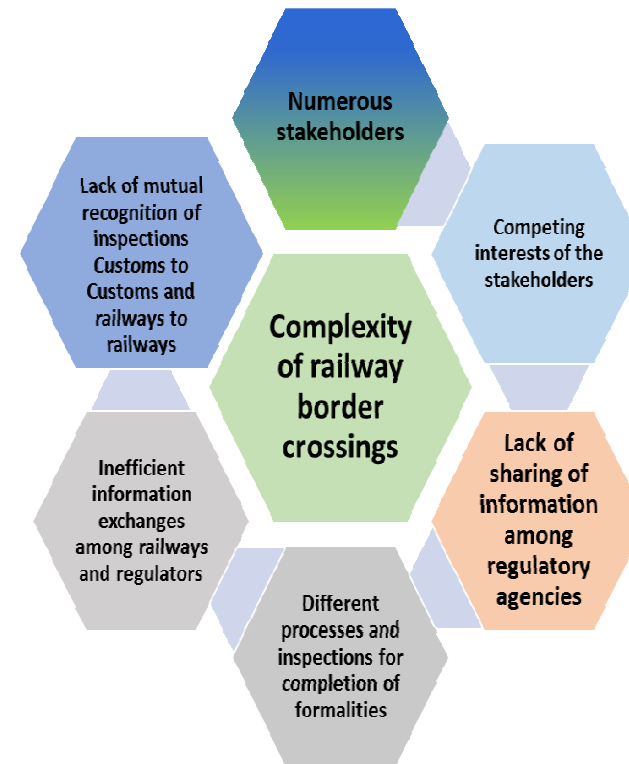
Numerous stakeholders

Competing interests of the stakeholders

Lack of sharing of information among regulatory agencies

Different processes and inspections for completion of formalities

Inefficient information exchanges among railways and regulators

Lack of mutual recognition of inspections Customs to Customs and railways to railways

Complexity of railway border crossings